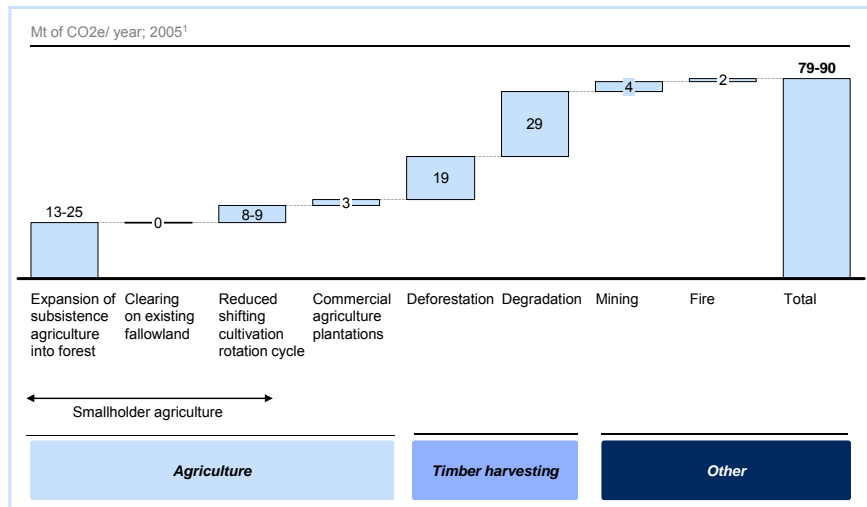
Mt of CO2e/ year; 2005¹

13-25

0

8-9

3

19

29

4

2

79-90

Expansion of subsistence agriculture into forest

Clearing on existing fallowland

Reduced shifting cultivation rotation cycle

Commercial agriculture plantations

Deforestation

Degradation

Mining

Fire

Total

Smallholder agriculture

Agriculture

Timber harvesting

Other